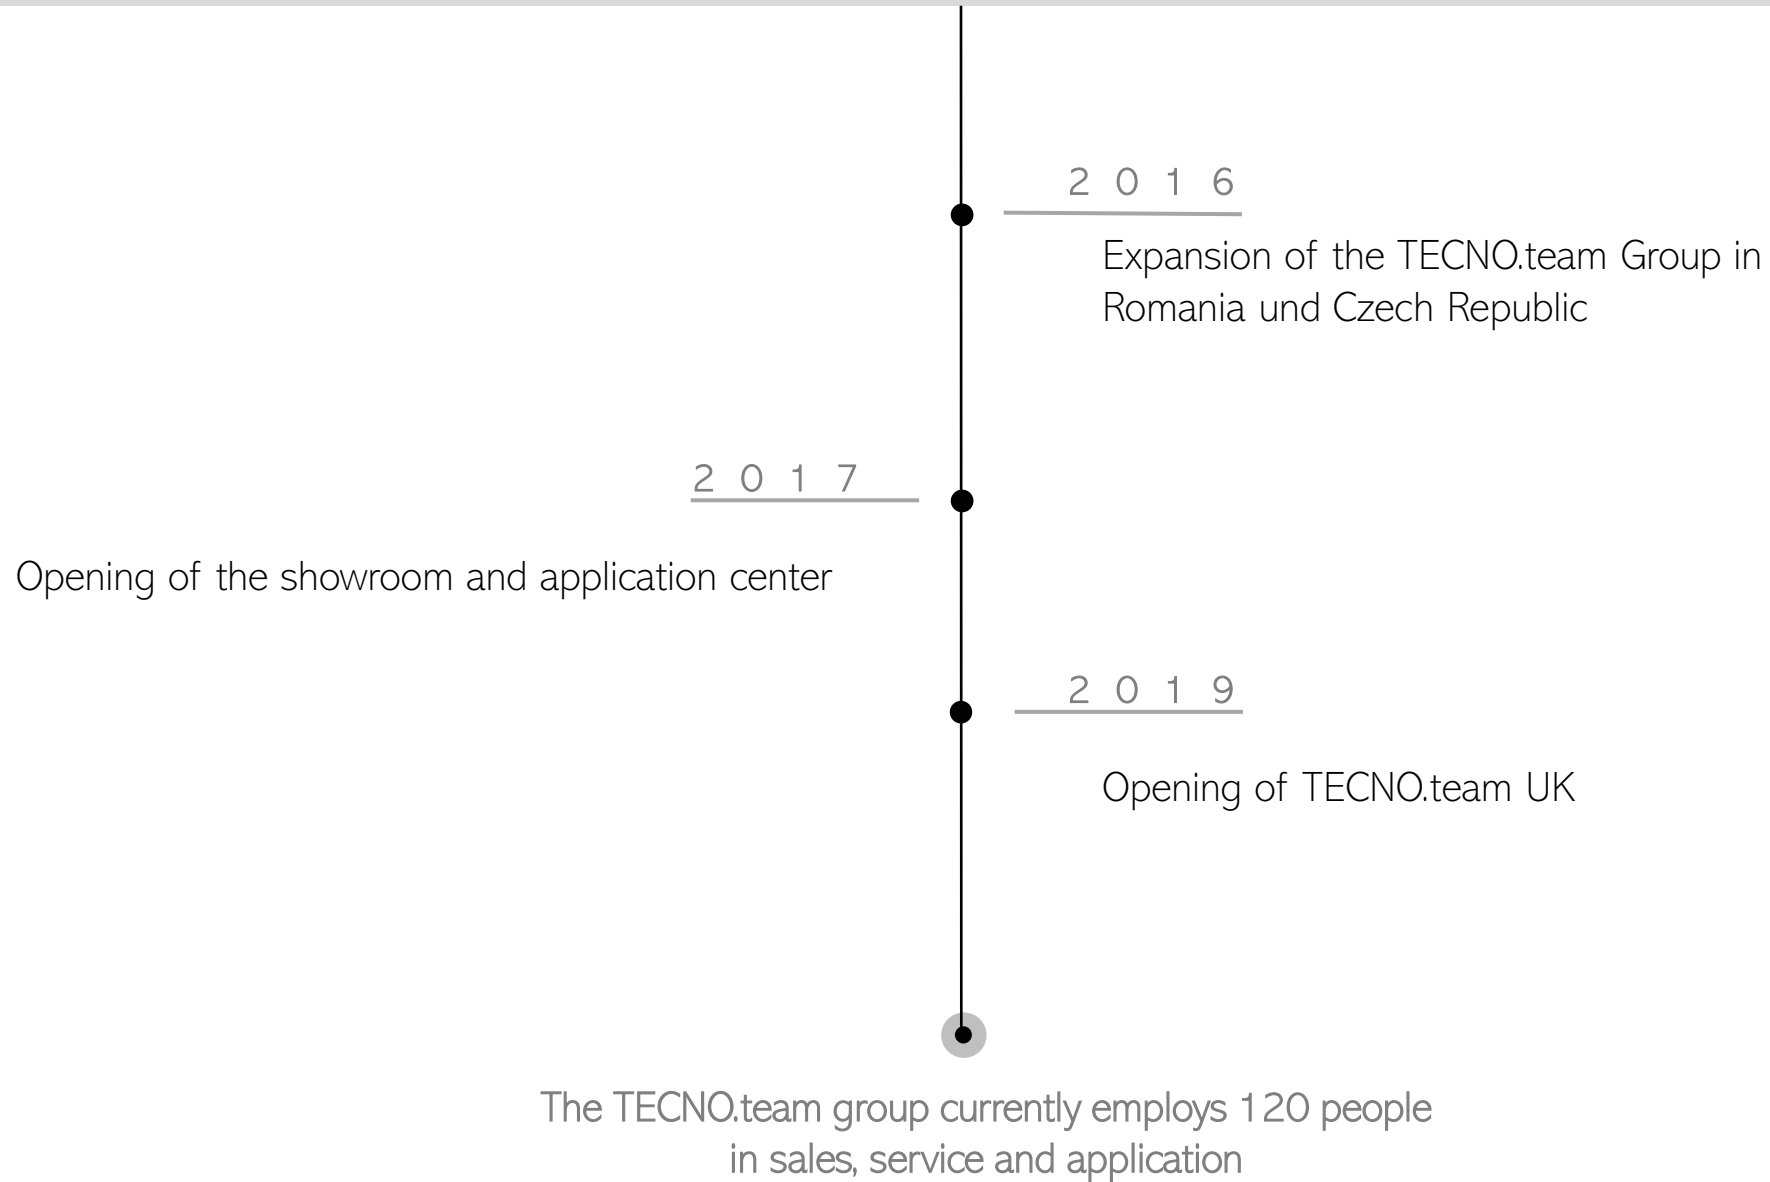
2 0 1 6

Expansion of the TECNO.team Group in Romania und Czech Republic

2 0 1 7

Opening of the showroom and application center

2 0 1 9

Opening of TECNO.team UK

The TECNO.team group currently employs 120 people in sales, service and application